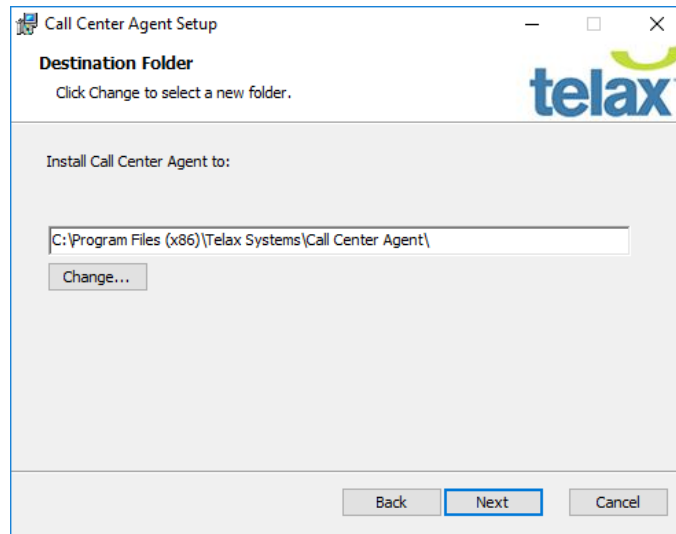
Call Center Agent Setup

Destination Folder

Click Change to select a new folder.

telax

Install Call Center Agent to:

C:\Program Files (x86)\Telax Systems\Call Center Agent\

Change...

Back

Next

Cancel